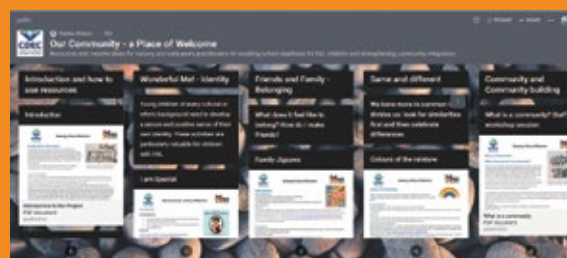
Our Community - a Place of Welcome

Introduction and how to use resources

Introduction

Wonderful Me! - Identity

Young children of every cultural or ethnic background need to develop a secure and positive sense of their own identity. These activities are particularly valuable for children with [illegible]

I am Special

Friends and Family - Belonging

What does it feel like to belong? How do I make friends?

Family Jigsaws

Same and different

We have more in common - it unites us. look for similarities first and then celebrate differences

Colours of the rainbow

Community and Community building

What is a community? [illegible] workshop session

What is a community
PDF document

Introduction to the Project
PDF document